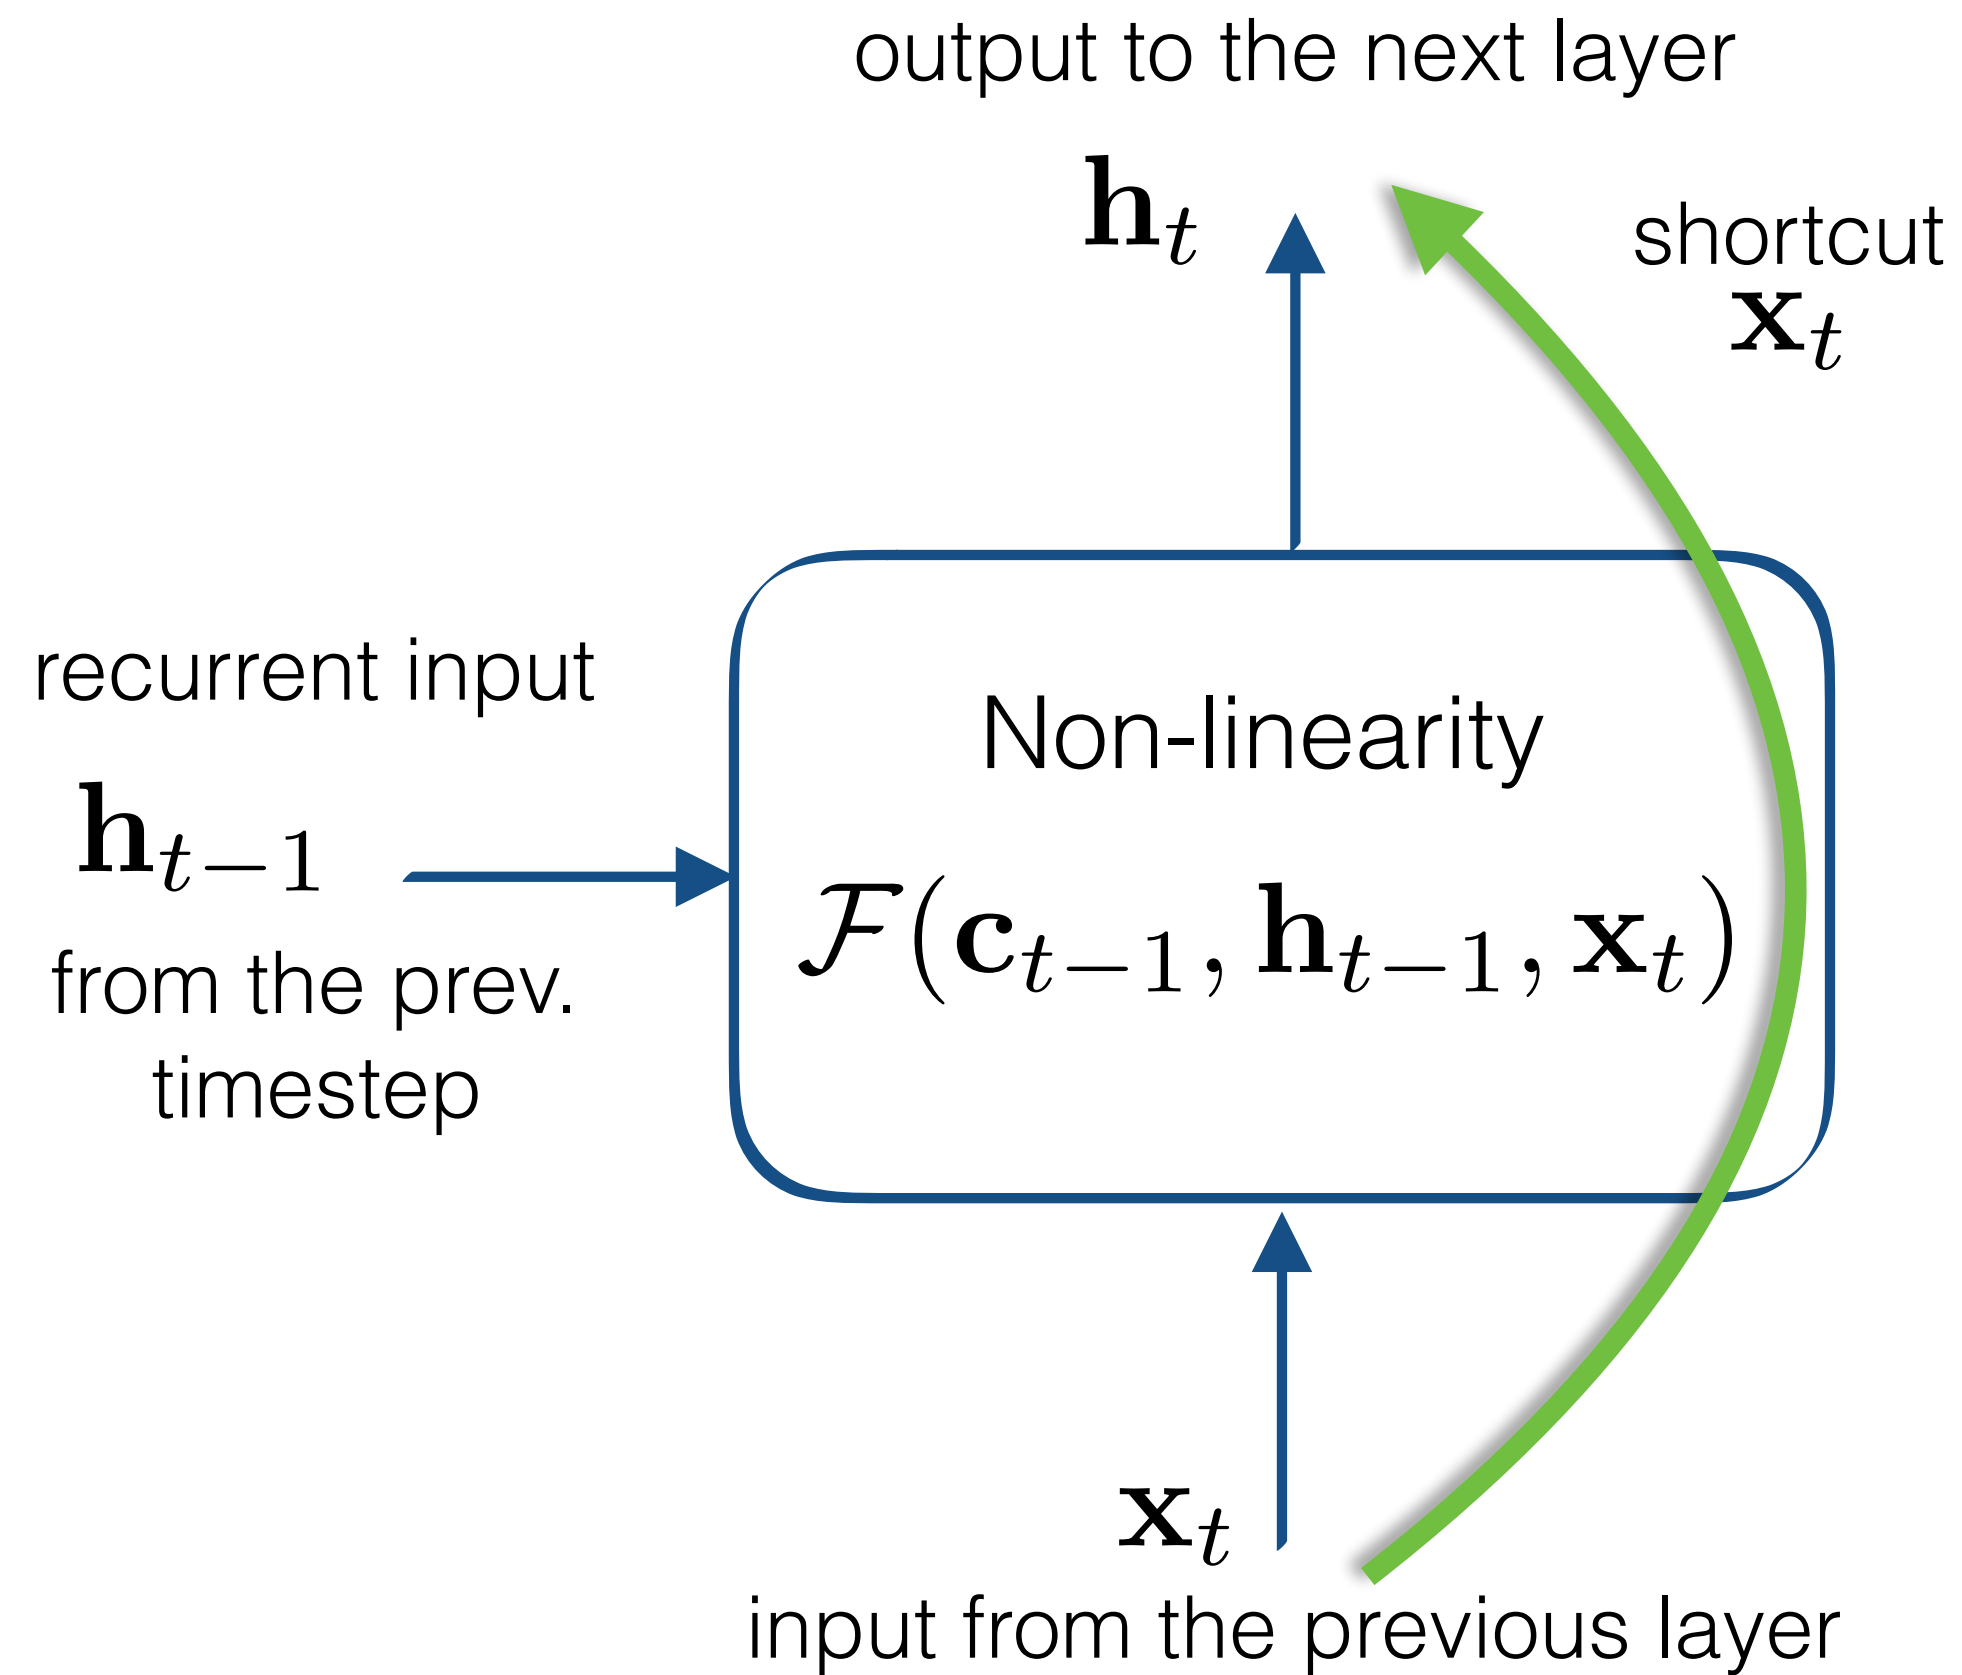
output to the next layer

$\mathbf{h}_t$

shortcut
$\mathbf{x}_t$

recurrent input
$\mathbf{h}_{t-1}$
from the prev. timestep

Non-linearity
$\mathcal{F}(\mathbf{c}_{t-1}, \mathbf{h}_{t-1}, \mathbf{x}_t)$

$\mathbf{x}_t$
input from the previous layer